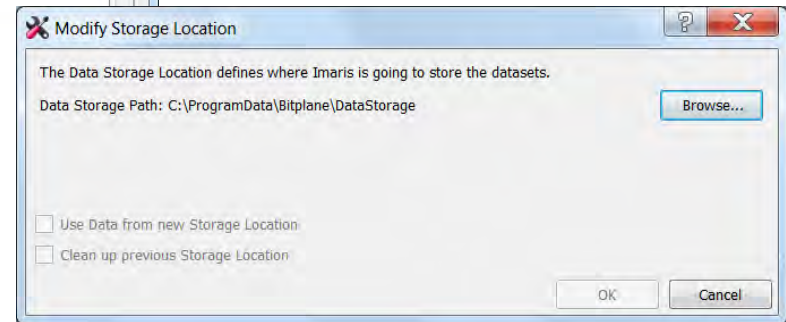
Modify Storage Location

?

X

The Data Storage Location defines where Imaris is going to store the datasets.

Data Storage Path: C:\ProgramData\Bitplane\DataStorage

Browse...

Use Data from new Storage Location

Clean up previous Storage Location

OK

Cancel